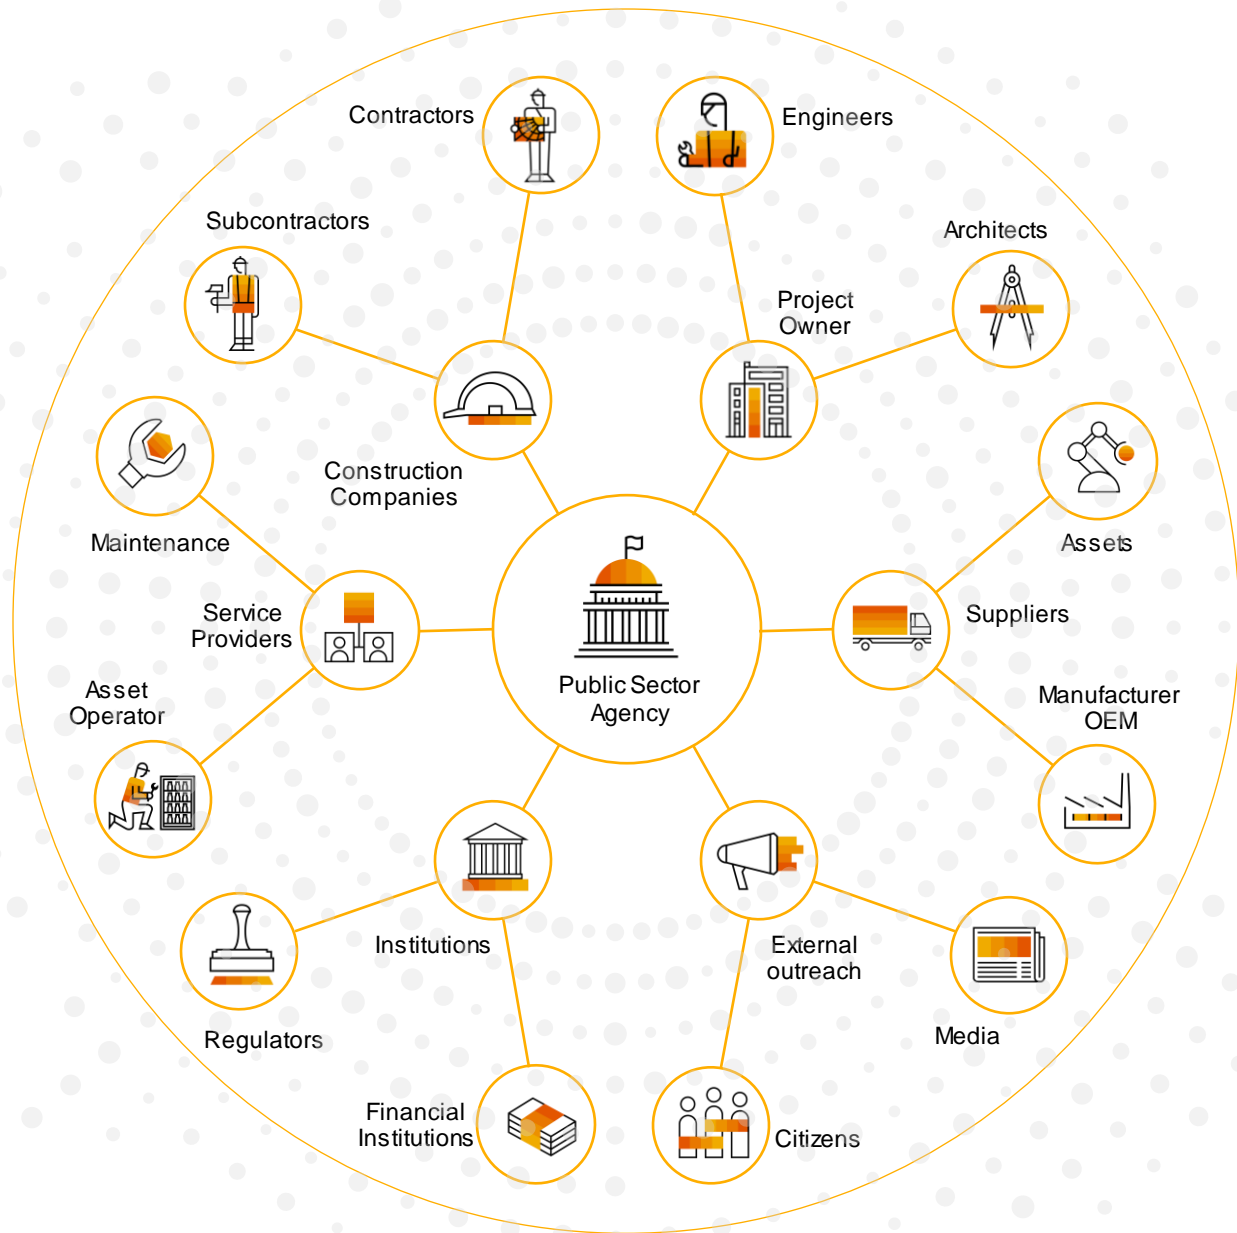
Contractors

Engineers

Subcontractors

Architects

Project Owner

Construction Companies

Maintenance

Assets

Service Providers

Public Sector Agency

Suppliers

Asset Operator

Manufacturer OEM

Institutions

External outreach

Regulators

Media

Financial Institutions

Citizens